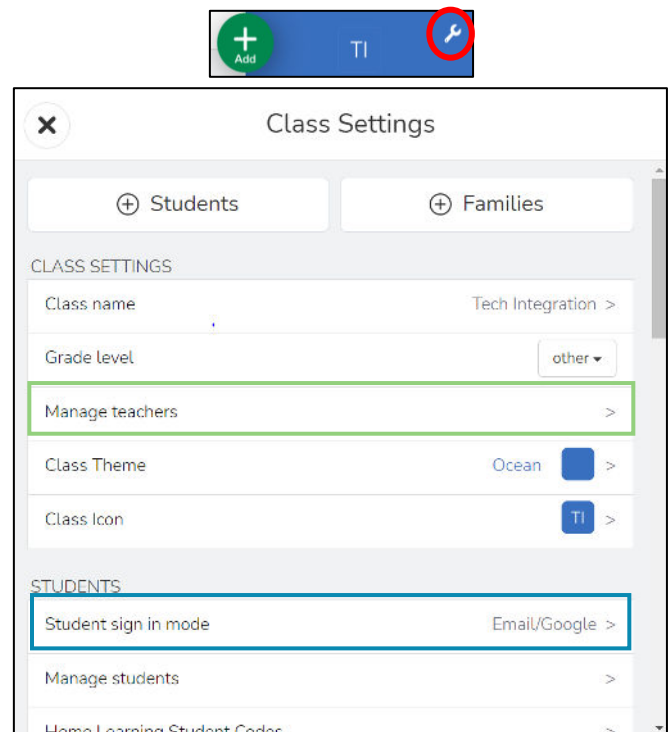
+ Add

TI

Class Settings

Students

Families

CLASS SETTINGS

Class name

Tech Integration >

Grade level

other

Manage teachers

>

Class Theme

Ocean >

Class Icon

TI >

STUDENTS

Student sign in mode

Email/Google >

Manage students

>

Home Learning Student Codes

>